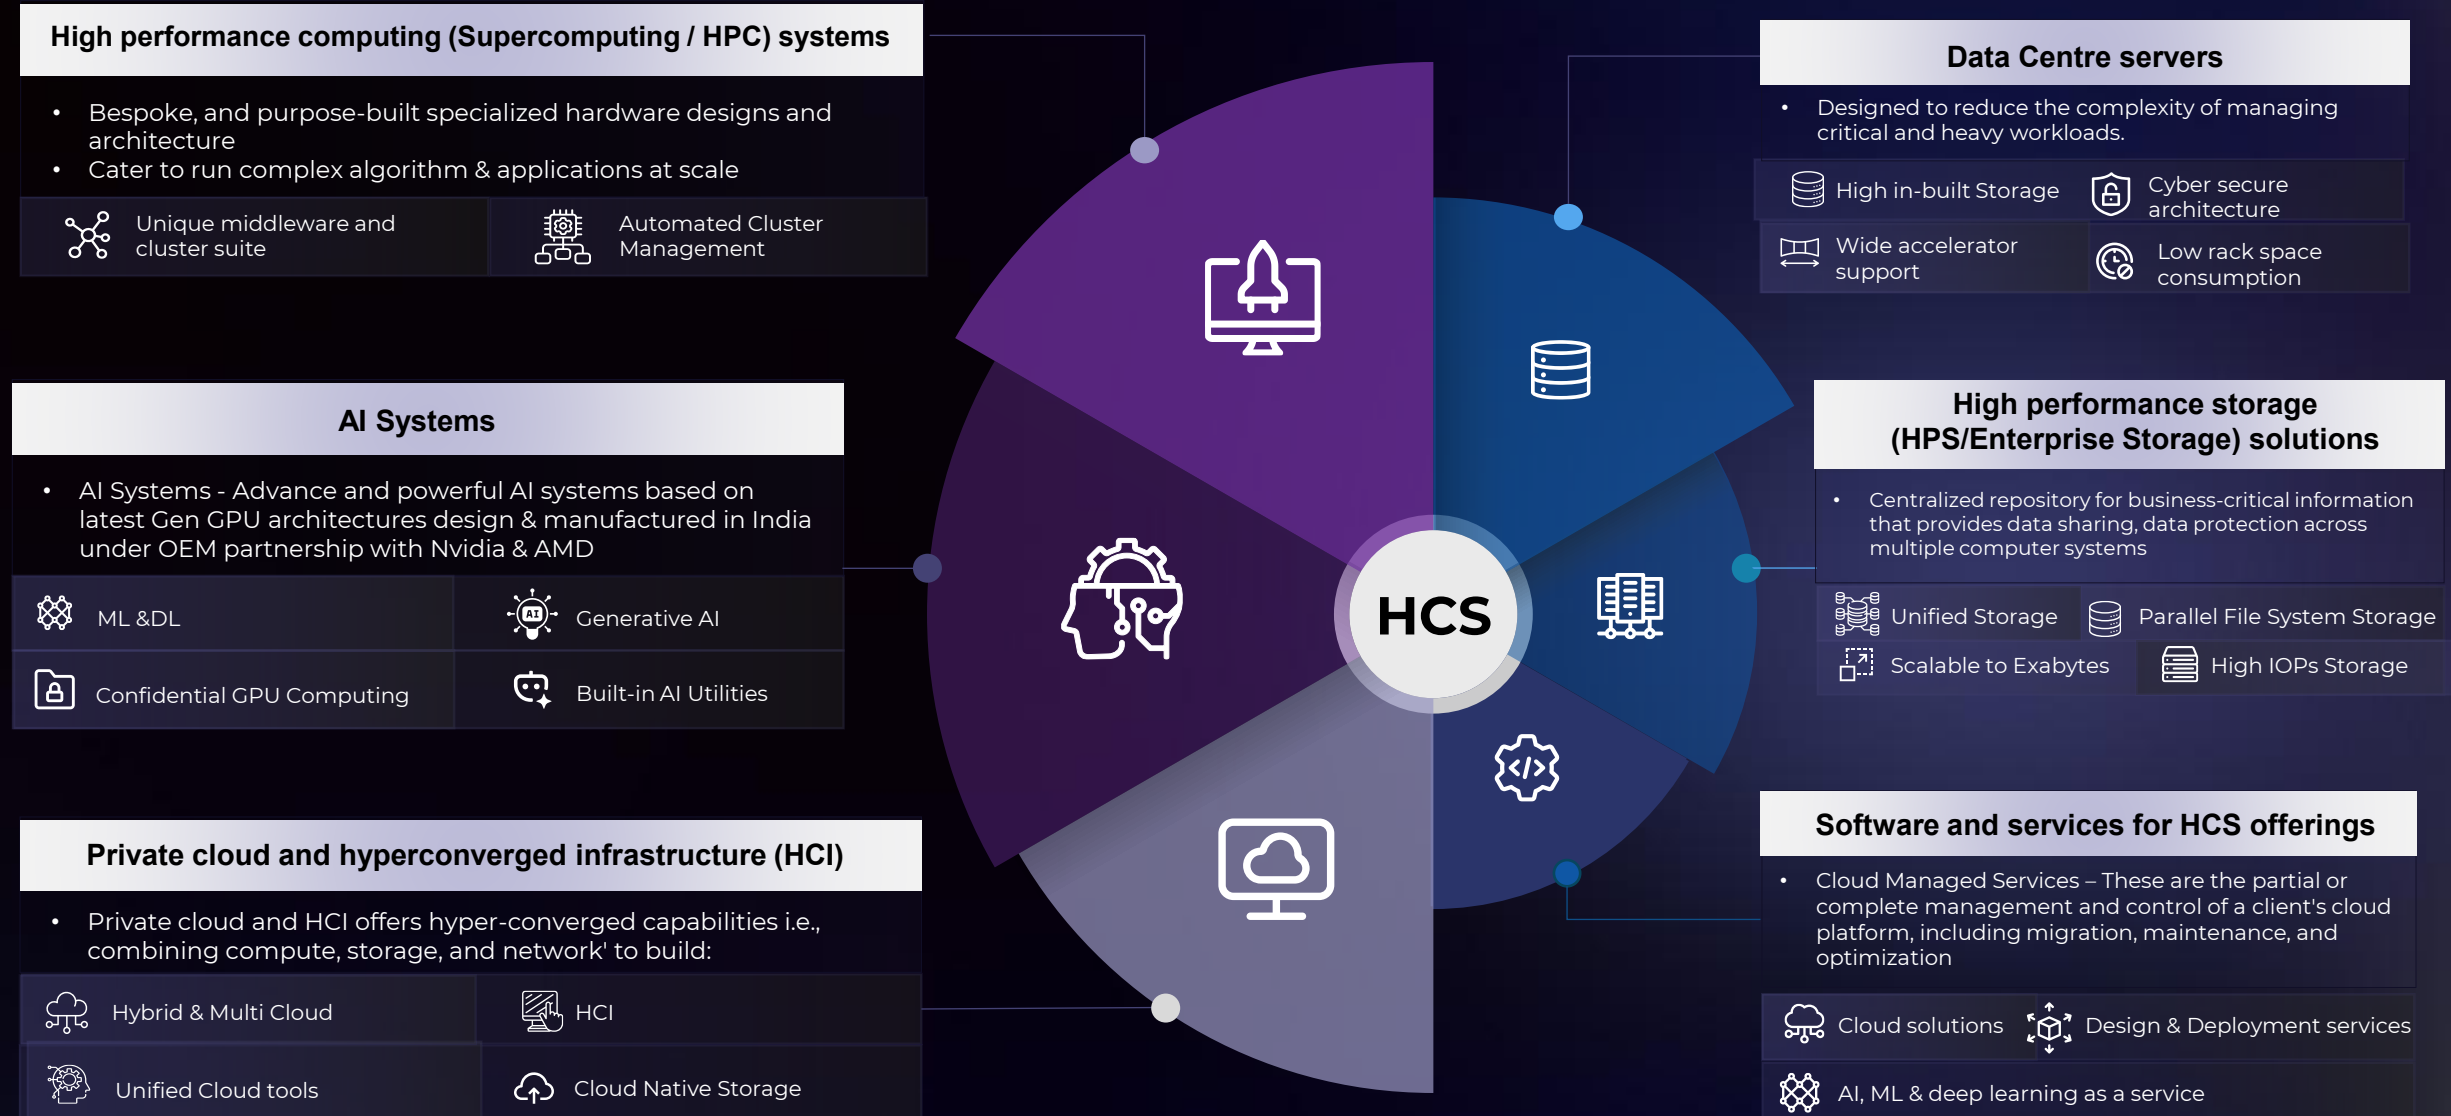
High performance computing (Supercomputing / HPC) systems

• Bespoke, and purpose-built specialized hardware designs and architecture
• Cater to run complex algorithm & applications at scale

Unique middleware and cluster suite

Automated Cluster Management

AI Systems

• AI Systems - Advance and powerful AI systems based on latest Gen GPU architectures design & manufactured in India under OEM partnership with Nvidia & AMD

ML &DL

Generative AI

Confidential GPU Computing

Built-in AI Utilities

Private cloud and hyperconverged infrastructure (HCI)

• Private cloud and HCI offers hyper-converged capabilities i.e., combining compute, storage, and network' to build:

Hybrid & Multi Cloud

HCI

Unified Cloud tools

Cloud Native Storage

HCS

Data Centre servers

• Designed to reduce the complexity of managing critical and heavy workloads.

High in-built Storage

Cyber secure architecture

Wide accelerator support

Low rack space consumption

High performance storage (HPS/Enterprise Storage) solutions

• Centralized repository for business-critical information that provides data sharing, data protection across multiple computer systems

Unified Storage

Parallel File System Storage

Scalable to Exabytes

High IOPs Storage

Software and services for HCS offerings

• Cloud Managed Services – These are the partial or complete management and control of a client's cloud platform, including migration, maintenance, and optimization

Cloud solutions

Design & Deployment services

AI, ML & deep learning as a service